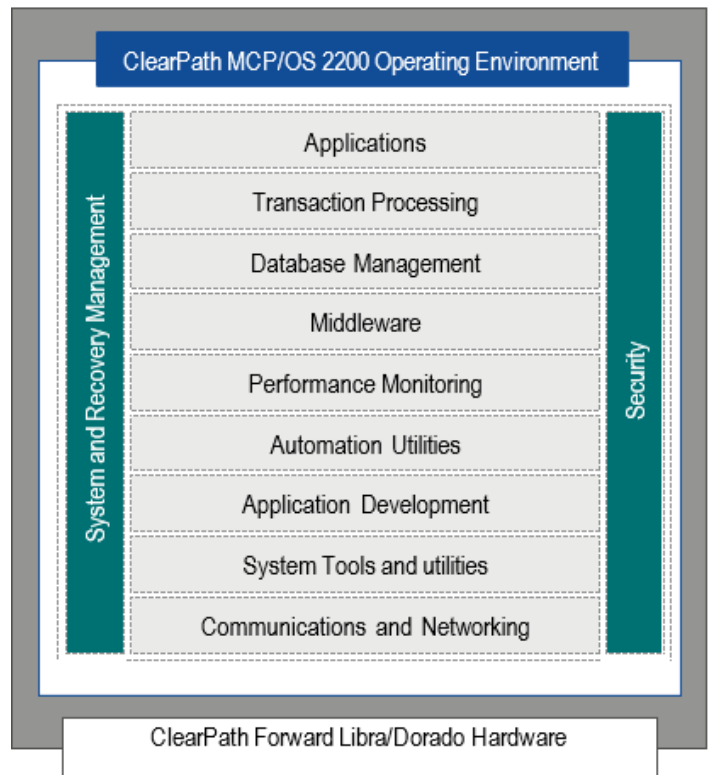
ClearPath MCP/OS 2200 Operating Environment

System and Recovery Management

Applications

Transaction Processing

Database Management

Middleware

Performance Monitoring

Automation Utilities

Application Development

System Tools and utilities

Communications and Networking

Security

ClearPath Forward Libra/Dorado Hardware